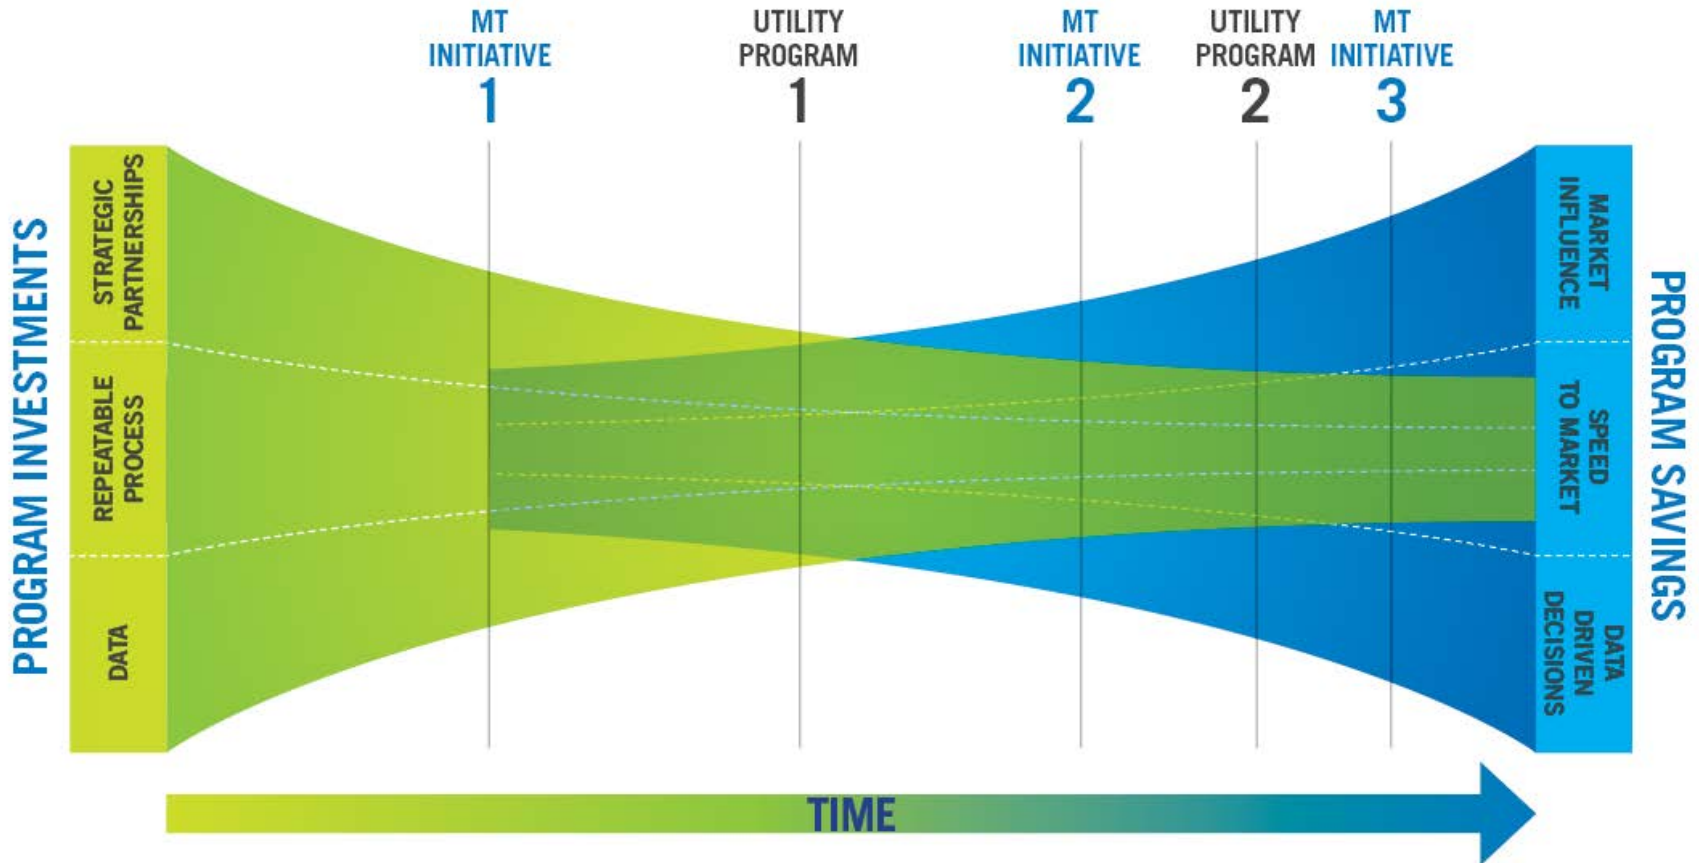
MT INITIATIVE 1

UTILITY PROGRAM 1

MT INITIATIVE 2

UTILITY PROGRAM 2

MT INITIATIVE 3

PROGRAM INVESTMENTS

STRATEGIC PARTNERSHIPS

REPEATABLE PROCESS

DATA

MARKET INFLUENCE

SPEED TO MARKET

DATA DRIVEN DECISIONS

PROGRAM SAVINGS

TIME